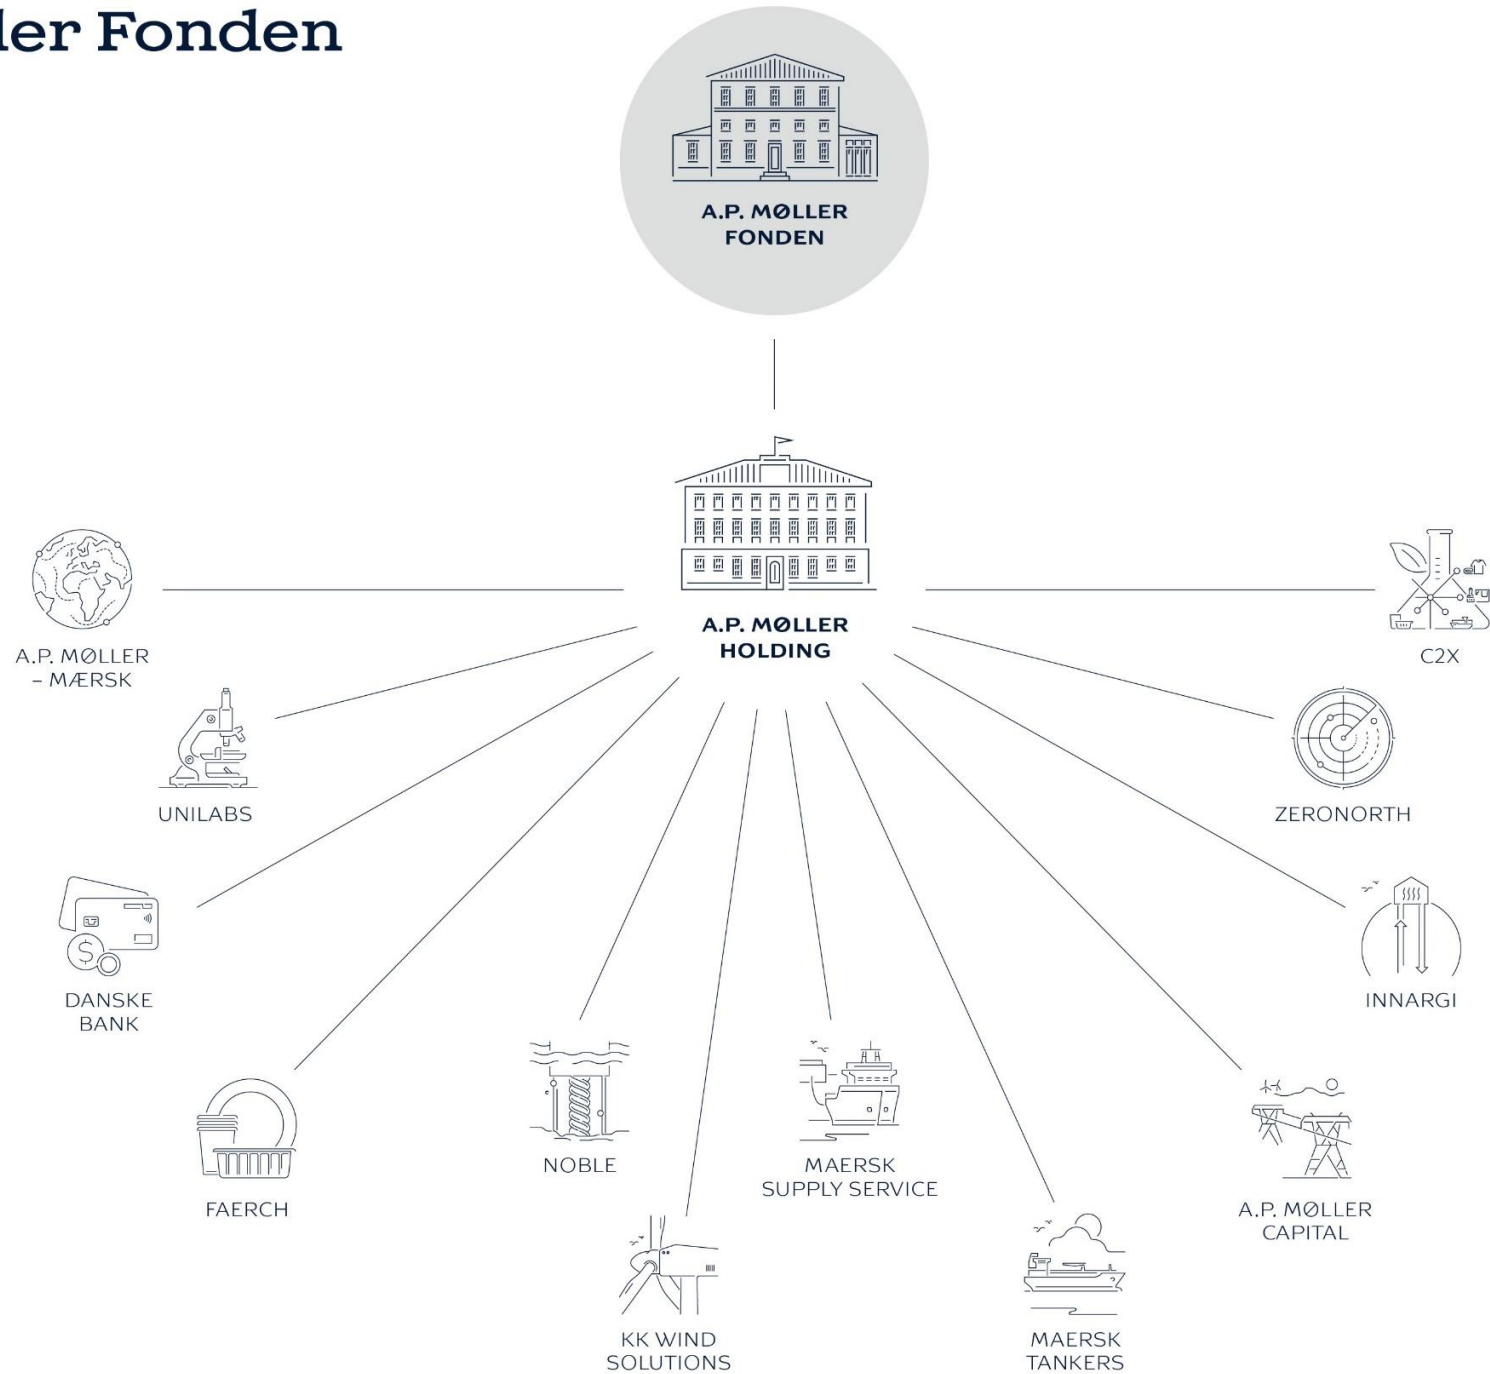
ler Fonden

A.P. MØLLER FONDEN

A.P. MØLLER HOLDING

A.P. MØLLER – MÆRSK

UNILABS

DANSKE BANK

FAERCH

NOBLE

KK WIND SOLUTIONS

MAERSK SUPPLY SERVICE

MAERSK TANKERS

A.P. MØLLER CAPITAL

INNARGI

ZERONORTH

C2X